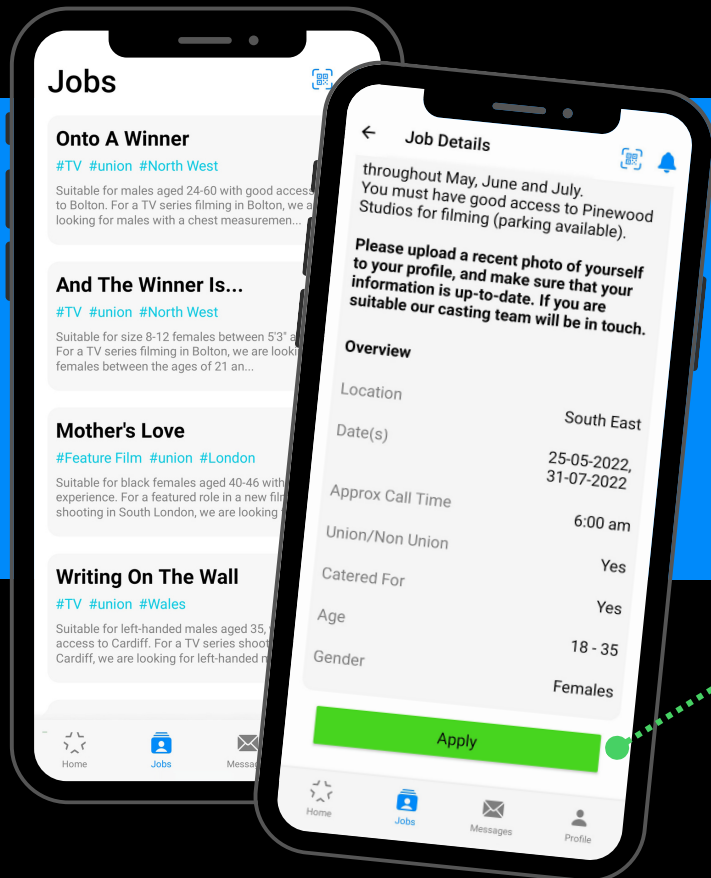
Jobs

Onto A Winner
#TV #union #North West
Suitable for males aged 24-60 with good access to Bolton. For a TV series filming in Bolton, we a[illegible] looking for males with a chest measuremen...

And The Winner Is...
#TV #union #North West
Suitable for size 8-12 females between 5'3" a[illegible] For a TV series filming in Bolton, we are looki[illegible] females between the ages of 21 an...

Mother's Love
#Feature Film #union #London
Suitable for black females aged 40-46 with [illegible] experience. For a featured role in a new film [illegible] shooting in South London, we are looking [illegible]

Writing On The Wall
#TV #union #Wales
Suitable for left-handed males aged 35, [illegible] access to Cardiff. For a TV series shoot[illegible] Cardiff, we are looking for left-handed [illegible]

Home Jobs Messa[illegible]

Job Details

throughout May, June and July. You must have good access to Pinewood Studios for filming (parking available).

Please upload a recent photo of yourself to your profile, and make sure that your information is up-to-date. If you are suitable our casting team will be in touch.

Overview

Location
South East
Date(s)
25-05-2022, 31-07-2022
Approx Call Time
6:00 am
Union/Non Union
Yes
Catered For
Yes
Age
18 - 35
Gender
Females

Apply

Home Jobs Messages Profile